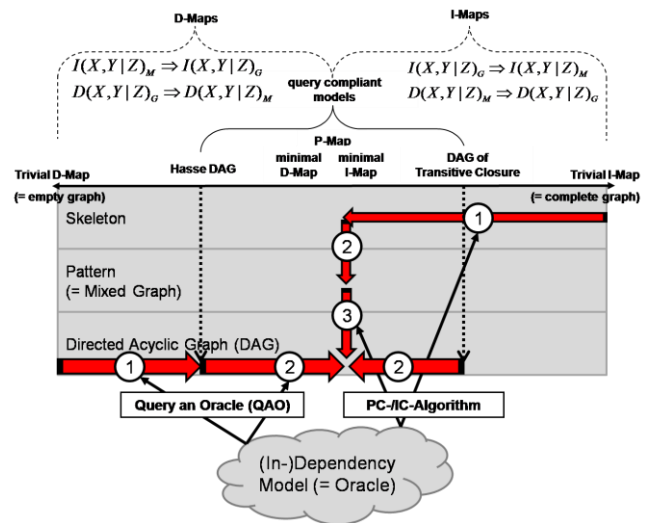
D-Maps

I-Maps

$I(X,Y|Z)_M \Rightarrow I(X,Y|Z)_G$
$D(X,Y|Z)_G \Rightarrow D(X,Y|Z)_M$

query compliant models

$I(X,Y|Z)_G \Rightarrow I(X,Y|Z)_M$
$D(X,Y|Z)_M \Rightarrow D(X,Y|Z)_G$

P-Map

Trivial D-Map
(= empty graph)

Hasse DAG

minimal D-Map

minimal I-Map

DAG of Transitive Closure

Trivial I-Map
(= complete graph)

Skeleton

1

2

Pattern
(= Mixed Graph)

3

Directed Acyclic Graph (DAG)

1

2

2

Query an Oracle (QAO)

PC-/IC-Algorithm

(In-)Dependency Model (= Oracle)